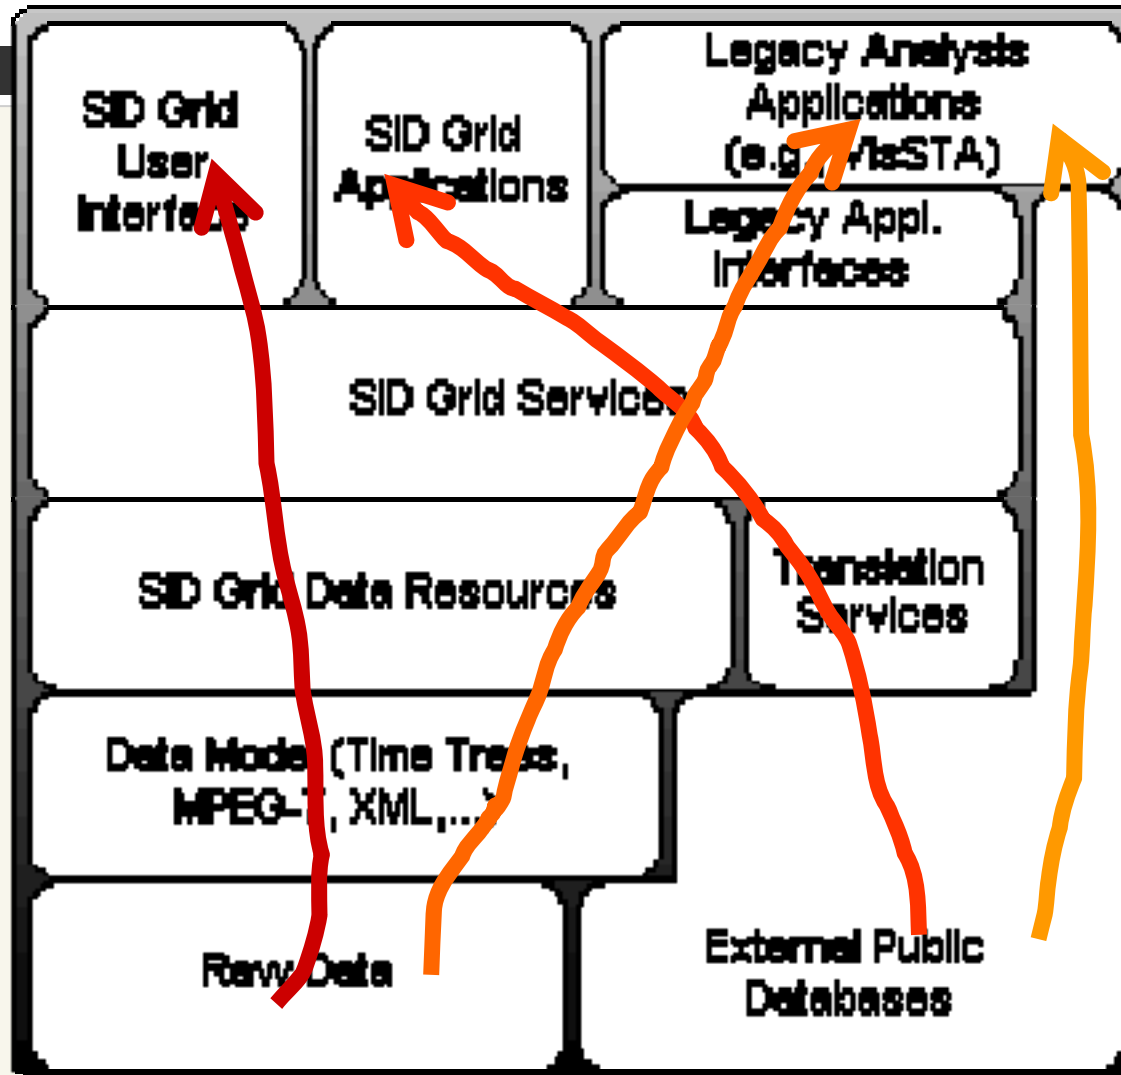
SID Grid User Interface

SID Grid Applications

Legacy Analysis Applications (e.g. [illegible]STA)

Legacy Appl. Interfaces

SID Grid Services

SID Grid Data Resources

Translation Services

Data Model (Time Trees, MPEG-7, XML,...)

Raw Data

External Public Databases